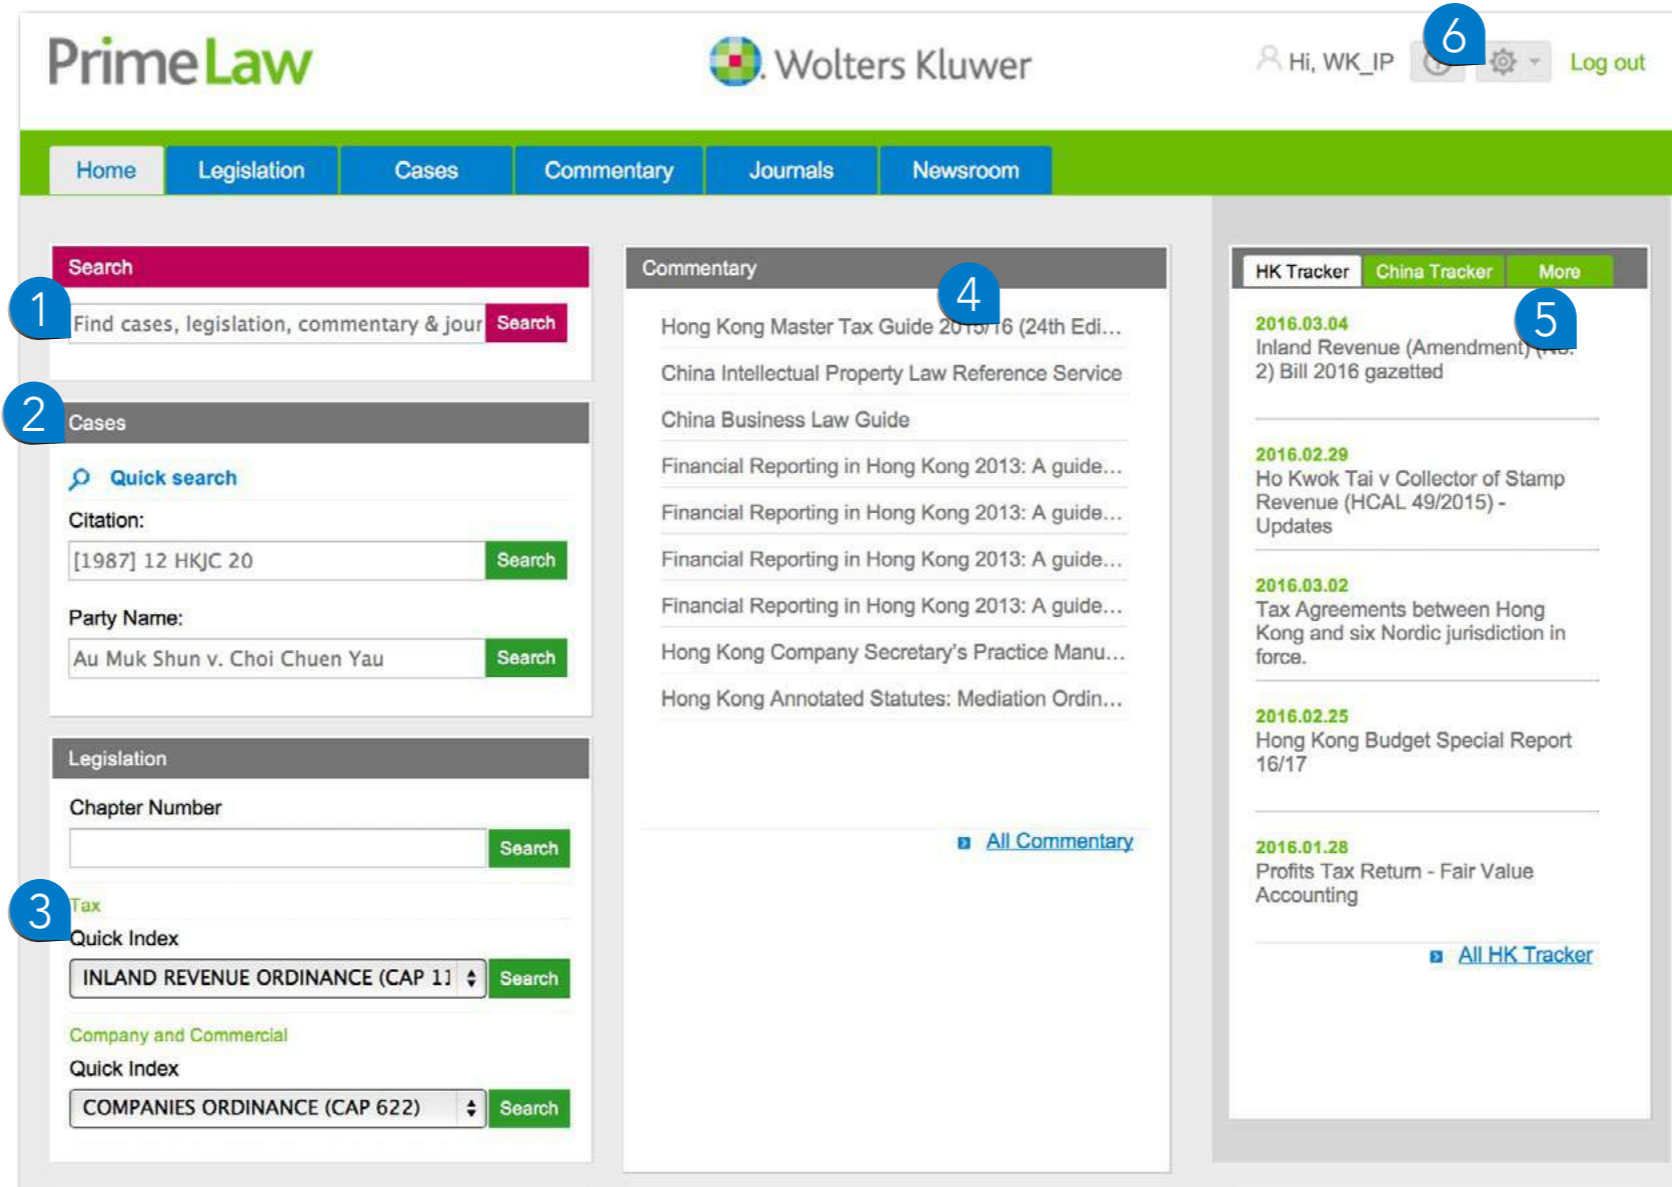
PrimeLaw

Wolters Kluwer

Hi, WK_IP

6

Log out

Home Legislation Cases Commentary Journals Newsroom

Search

1

Find cases, legislation, commentary & jour Search

2

Cases

Quick search

Citation:

[1987] 12 HKJC 20 Search

Party Name:

Au Muk Shun v. Choi Chuen Yau Search

Legislation

Chapter Number

Search

3

Tax

Quick Index

INLAND REVENUE ORDINANCE (CAP 11 Search

Company and Commercial

Quick Index

COMPANIES ORDINANCE (CAP 622) Search

Commentary

4

Hong Kong Master Tax Guide 2015/16 (24th Edi...

China Intellectual Property Law Reference Service

China Business Law Guide

Financial Reporting in Hong Kong 2013: A guide...

Financial Reporting in Hong Kong 2013: A guide...

Financial Reporting in Hong Kong 2013: A guide...

Financial Reporting in Hong Kong 2013: A guide...

Hong Kong Company Secretary's Practice Manu...

Hong Kong Annotated Statutes: Mediation Ordin...

All Commentary

HK Tracker China Tracker More

5

2016.03.04
Inland Revenue (Amendment) (No. 2) Bill 2016 gazetted

2016.02.29
Ho Kwok Tai v Collector of Stamp Revenue (HCAL 49/2015) - Updates

2016.03.02
Tax Agreements between Hong Kong and six Nordic jurisdiction in force.

2016.02.25
Hong Kong Budget Special Report 16/17

2016.01.28
Profits Tax Return - Fair Value Accounting

All HK Tracker